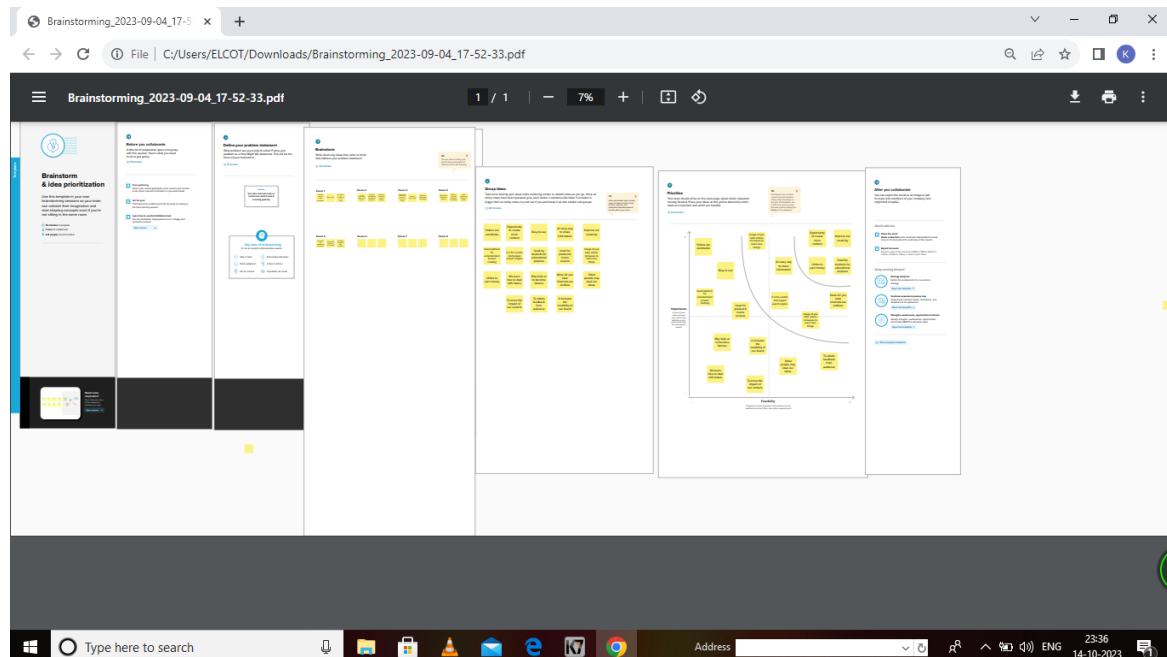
Brainstorming_2023-09-04_17-5 ×

File | C:/Users/ELCOT/Downloads/Brainstorming_2023-09-04_17-52-33.pdf

Brainstorming_2023-09-04_17-52-33.pdf

1 / 1

7%

Brainstorm & idea prioritization

Before you collaborate

Define your problem statement

Brainstorm

Group ideas

Prioritize

After you collaborate

Importance

Feasibility

Type here to search

Address

ENG

23:36

14-10-2023